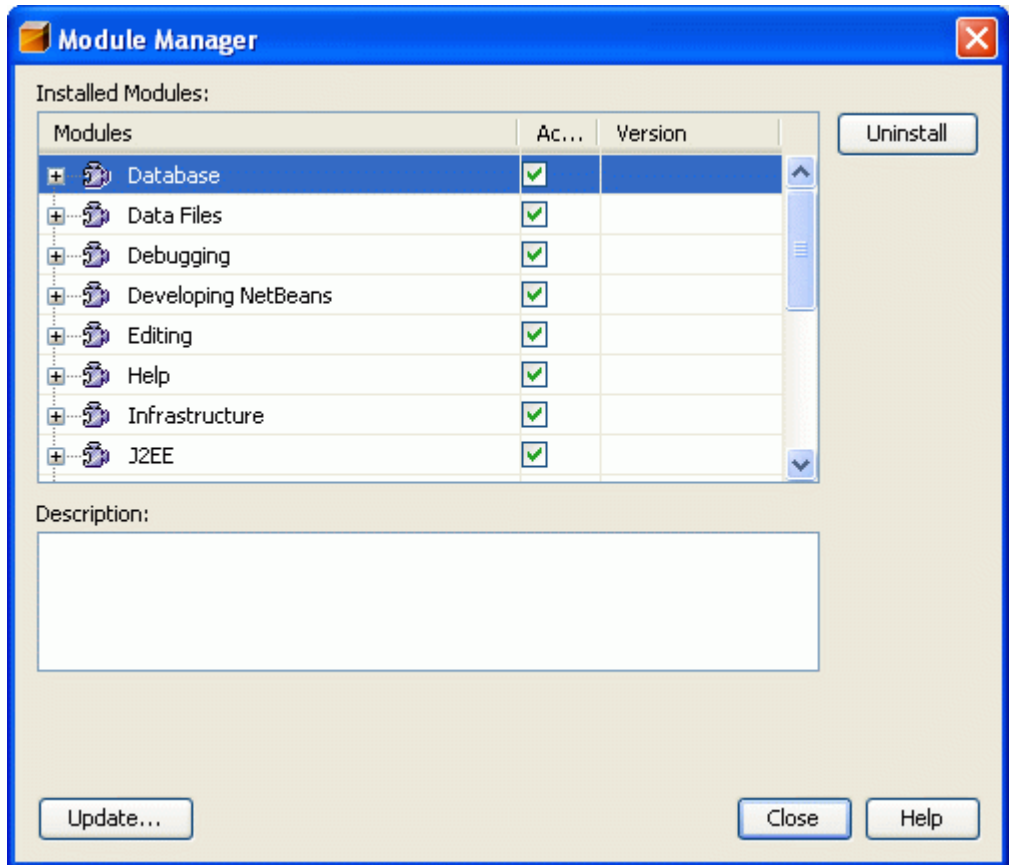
Module Manager

Installed Modules:

| Modules | Ac... | Version |
|---|---|---|
| Database | | |
| Data Files | | |
| Debugging | | |
| Developing NetBeans | | |
| Editing | | |
| Help | | |
| Infrastructure | | |
| J2EE | | |

Uninstall

Description:

Update...

Close

Help